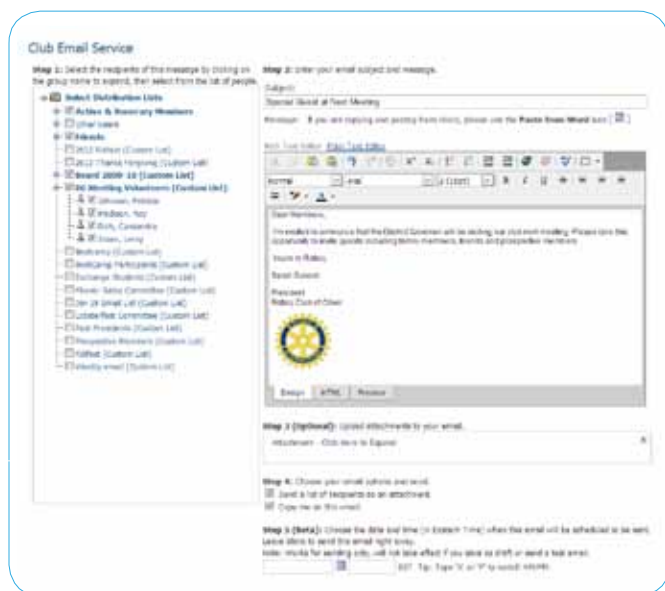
Club Email Service

Step 1: Select the recipients of this message by clicking on the group name to expand, then select from the list of people.

Select Distribution Lists
Active & Honorary Members
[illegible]
Friends
2012 Rotary [Custom List]
2012 Theme Hosting [Custom List]
Board 2009-10 [Custom List]
DG Meeting Volunteers [Custom List]
Johnson, Patricia
Madison, Ray
Rich, Cassandra
Sisco, Larry
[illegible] [Custom List]
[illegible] Participants [Custom List]
Exchange Students [Custom List]
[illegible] Committee [Custom List]
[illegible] [Custom List]
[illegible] Committee [Custom List]
Past Presidents [Custom List]
Prospective Members [Custom List]
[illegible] [Custom List]
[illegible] [System List]

Step 2: Enter your email subject and message.

Subject:
Special Guest at Next Meeting

Reminder: If you are copying and pasting from Word, please use the Paste from Word tool

Rich Text Editor Plain Text Editor

Normal Arial

Dear Members,

I'm excited to announce that the District Governor will be visiting our club next meeting. Please take this opportunity to invite guests including former members, friends and prospective members.

Yours in Rotary,

Susan Summit

President
Rotary Club of Oliver

Design HTML Preview

Step 3 (Optional): Upload attachments to your email.

Attachment - Click Here to Expand

Step 4: Choose your email options and send.
Send a list of recipients as an attachment
Copy me on this email

Step 5 (Beta): Choose the date and time (in Eastern Time) when this email will be scheduled to be sent. Leave blank to send this email right away.
Note: Works for sending only, will not take effect if you save as Draft or send a test email.

EST Tip: Type 'A' or 'P' to switch AM/PM.